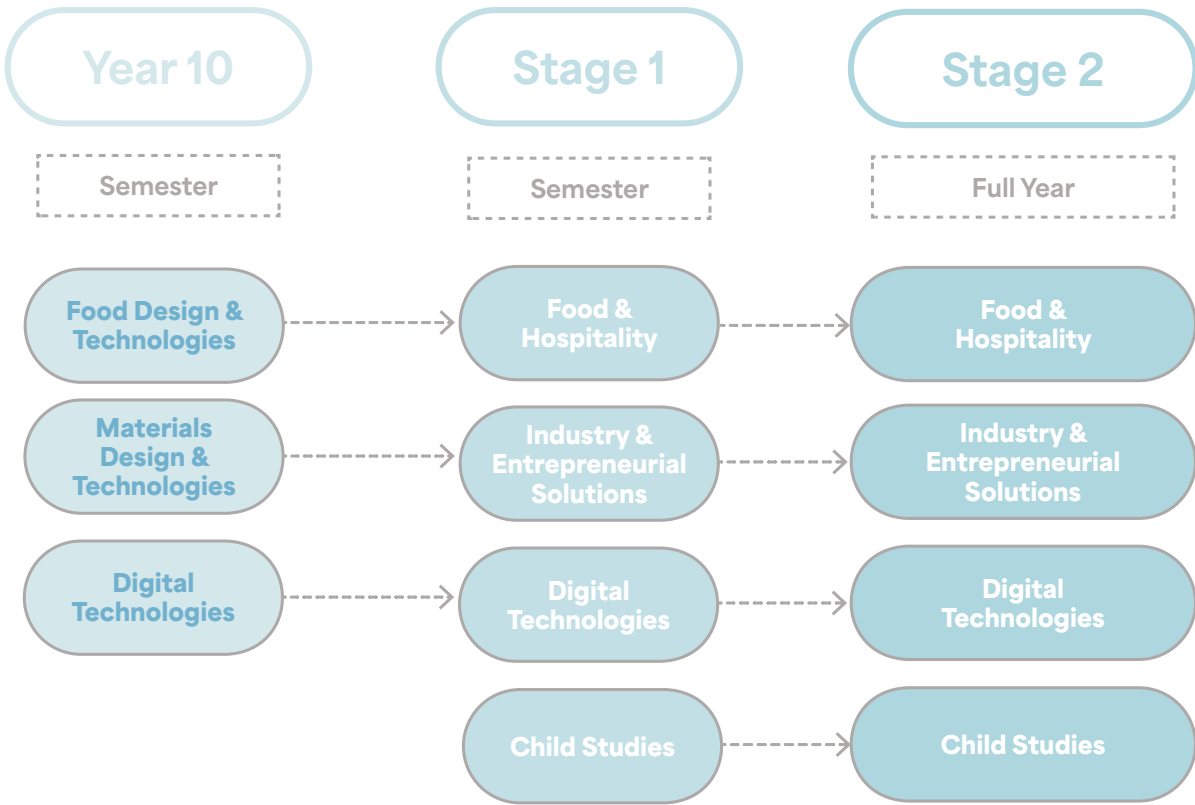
Year 10

Semester

Food Design & Technologies

Materials Design & Technologies

Digital Technologies

Stage 1

Semester

Food & Hospitality

Industry & Entrepreneurial Solutions

Digital Technologies

Child Studies

Stage 2

Full Year

Food & Hospitality

Industry & Entrepreneurial Solutions

Digital Technologies

Child Studies